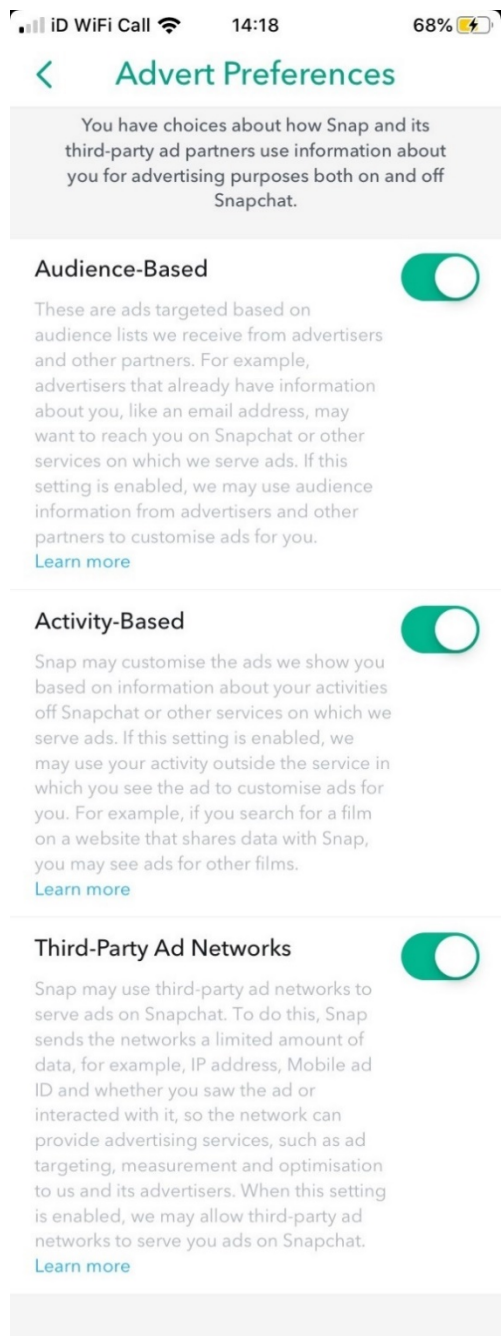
iD WiFi Call 14:18 68%

<

Advert Preferences

You have choices about how Snap and its third-party ad partners use information about you for advertising purposes both on and off Snapchat.

Audience-Based

These are ads targeted based on audience lists we receive from advertisers and other partners. For example, advertisers that already have information about you, like an email address, may want to reach you on Snapchat or other services on which we serve ads. If this setting is enabled, we may use audience information from advertisers and other partners to customise ads for you.
Learn more

Activity-Based

Snap may customise the ads we show you based on information about your activities off Snapchat or other services on which we serve ads. If this setting is enabled, we may use your activity outside the service in which you see the ad to customise ads for you. For example, if you search for a film on a website that shares data with Snap, you may see ads for other films.
Learn more

Third-Party Ad Networks

Snap may use third-party ad networks to serve ads on Snapchat. To do this, Snap sends the networks a limited amount of data, for example, IP address, Mobile ad ID and whether you saw the ad or interacted with it, so the network can provide advertising services, such as ad targeting, measurement and optimisation to us and its advertisers. When this setting is enabled, we may allow third-party ad networks to serve you ads on Snapchat.
Learn more